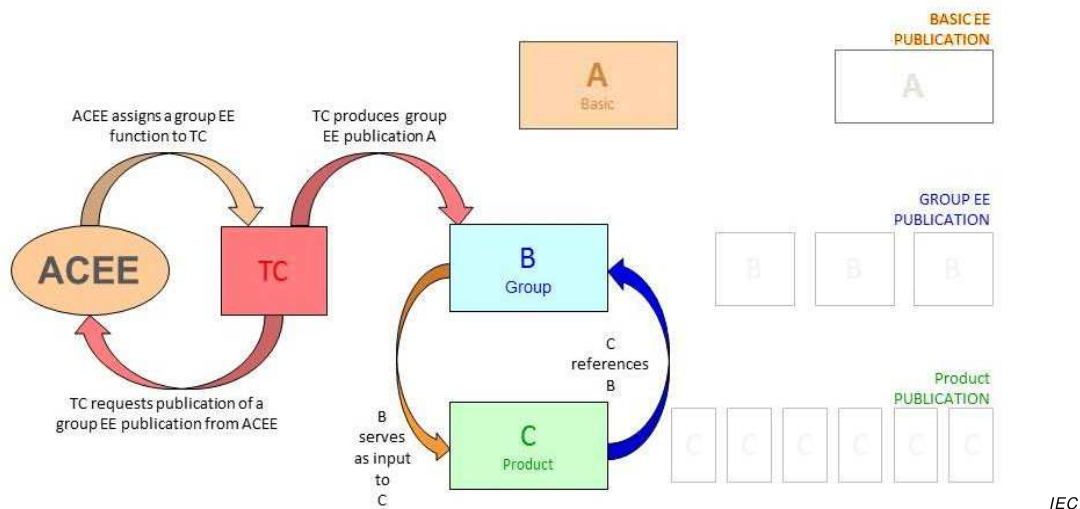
BASIC EE PUBLICATION

A
Basic

A

ACEE assigns a group EE function to TC

TC produces group EE publication A

ACEE

TC

B
Group

GROUP EE PUBLICATION

B B B

C references B

TC requests publication of a group EE publication from ACEE

B serves as input to C

C
Product

Product PUBLICATION

C C C C C C

IEC